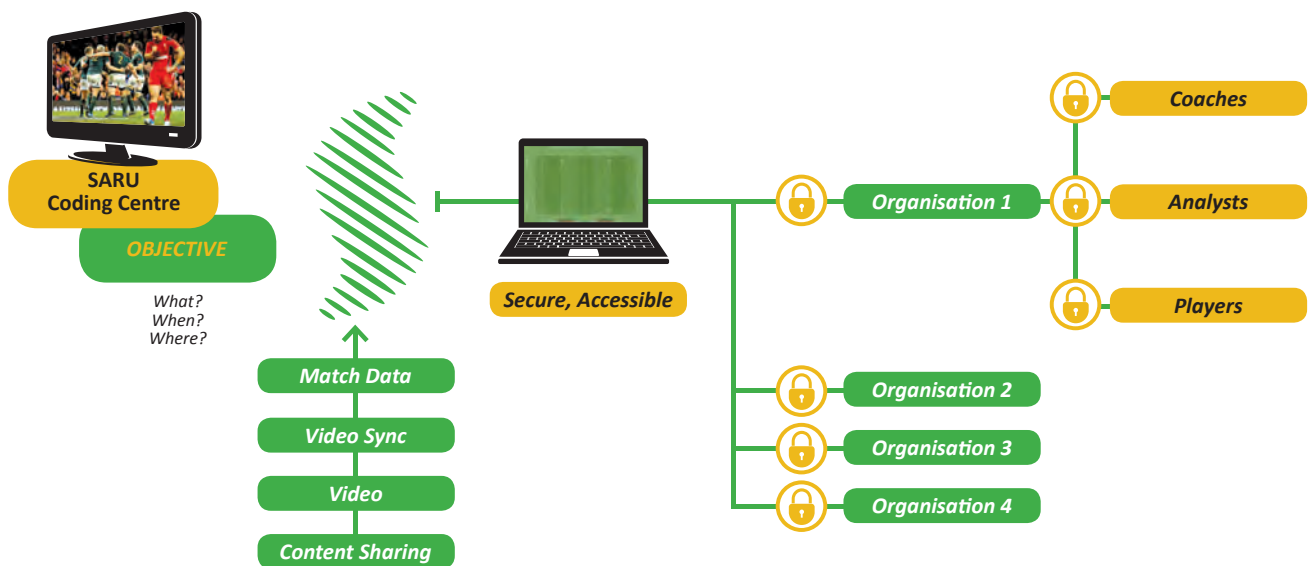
SARU
Coding Centre

OBJECTIVE

What?
When?
Where?

Match Data

Video Sync

Video

Content Sharing

Secure, Accessible

Coaches

Organisation 1

Analysts

Players

Organisation 2

Organisation 3

Organisation 4